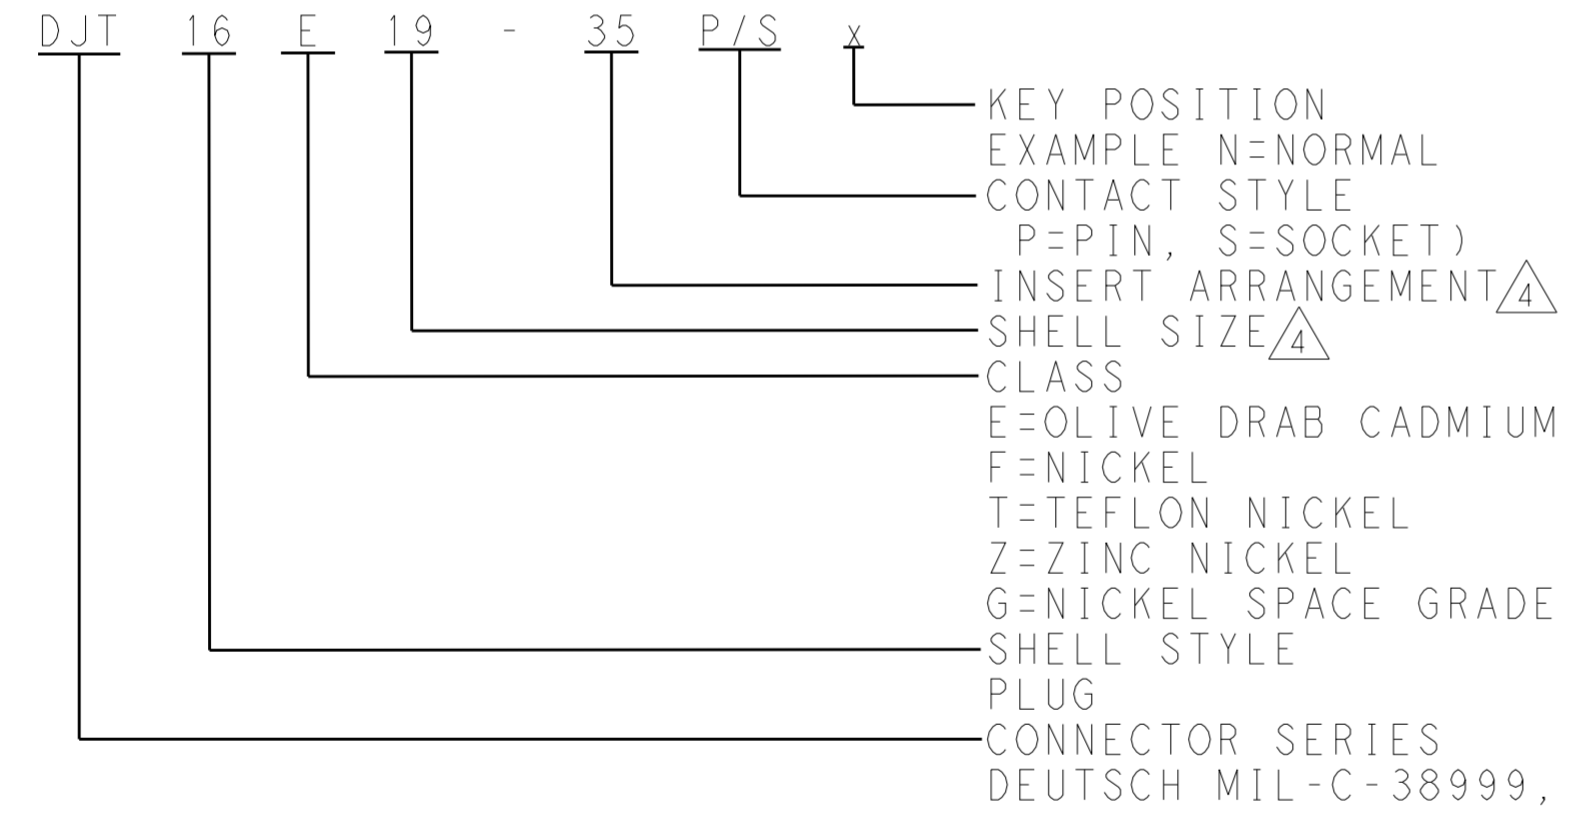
DJT 16 E 19 - 35 P/S x

KEY POSITION
EXAMPLE N=NORMAL
CONTACT STYLE
P=PIN, S=SOCKET)
INSERT ARRANGEMENT 4
SHELL SIZE 4
CLASS
E=OLIVE DRAB CADMIUM
F=NICKEL
T=TEFLON NICKEL
Z=ZINC NICKEL
G=NICKEL SPACE GRADE
SHELL STYLE
PLUG
CONNECTOR SERIES
DEUTSCH MIL-C-38999,